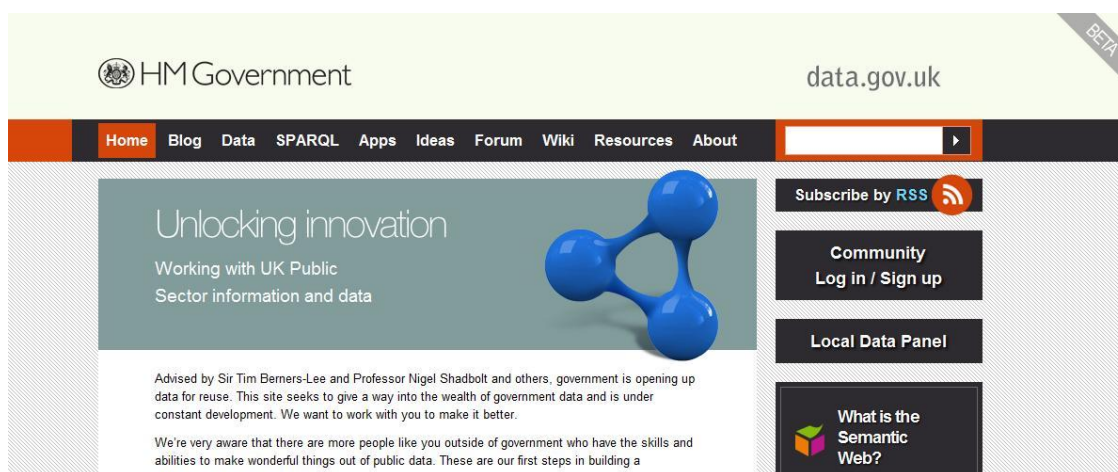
BETA

HM Government

data.gov.uk

Home Blog Data SPARQL Apps Ideas Forum Wiki Resources About

Unlocking innovation

Working with UK Public Sector information and data

Subscribe by RSS

Community Log in / Sign up

Local Data Panel

What is the Semantic Web?

Advised by Sir Tim Berners-Lee and Professor Nigel Shadbolt and others, government is opening up data for reuse. This site seeks to give a way into the wealth of government data and is under constant development. We want to work with you to make it better.

We're very aware that there are more people like you outside of government who have the skills and abilities to make wonderful things out of public data. These are our first steps in building a